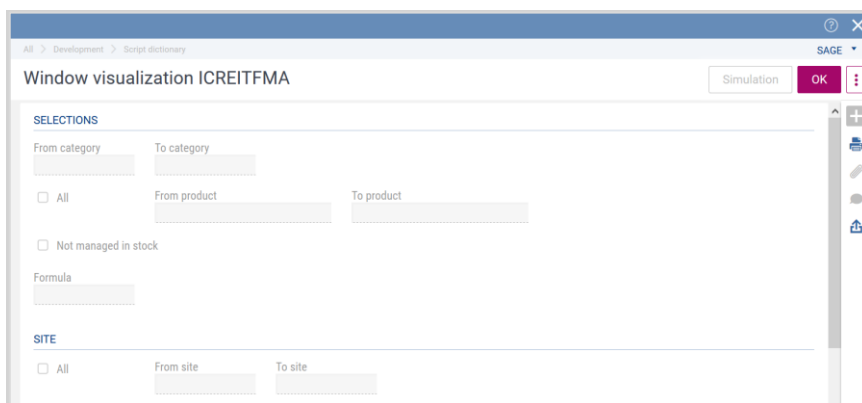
All > Development > Script dictionary

SAGE

Window visualization ICREITFMA

Simulation

OK

SELECTIONS

From category

To category

All

From product

To product

Not managed in stock

Formula

SITE

All

From site

To site